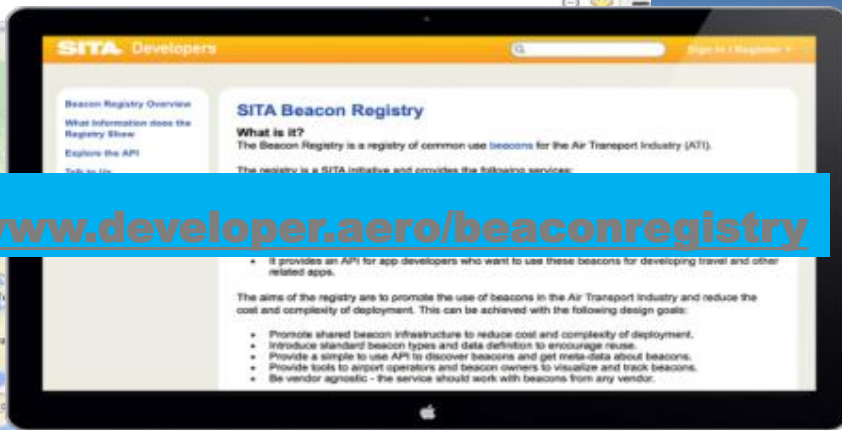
SITA Developers

Sign In / Register ▾

Beacon Registry Overview

What information does the Registry Show

Explore the API

Talk to Us

SITA Beacon Registry

What is it?

The Beacon Registry is a registry of common use beacons for the Air Transport Industry (ATI).

The registry is a SITA initiative and provides the following services:

www.developer.aero/beaconregistry

• It provides an API for app developers who want to use these beacons for developing travel and other related apps.

The aims of the registry are to promote the use of beacons in the Air Transport Industry and reduce the cost and complexity of deployment. This can be achieved with the following design goals:

• Promote shared beacon infrastructure to reduce cost and complexity of deployment.
• Introduce standard beacon types and data definition to encourage reuse.
• Provide a simple to use API to discover beacons and get meta-data about beacons.
• Provide tools to airport operators and beacon owners to visualize and track beacons.
• Be vendor agnostic - the service should work with beacons from any vendor.